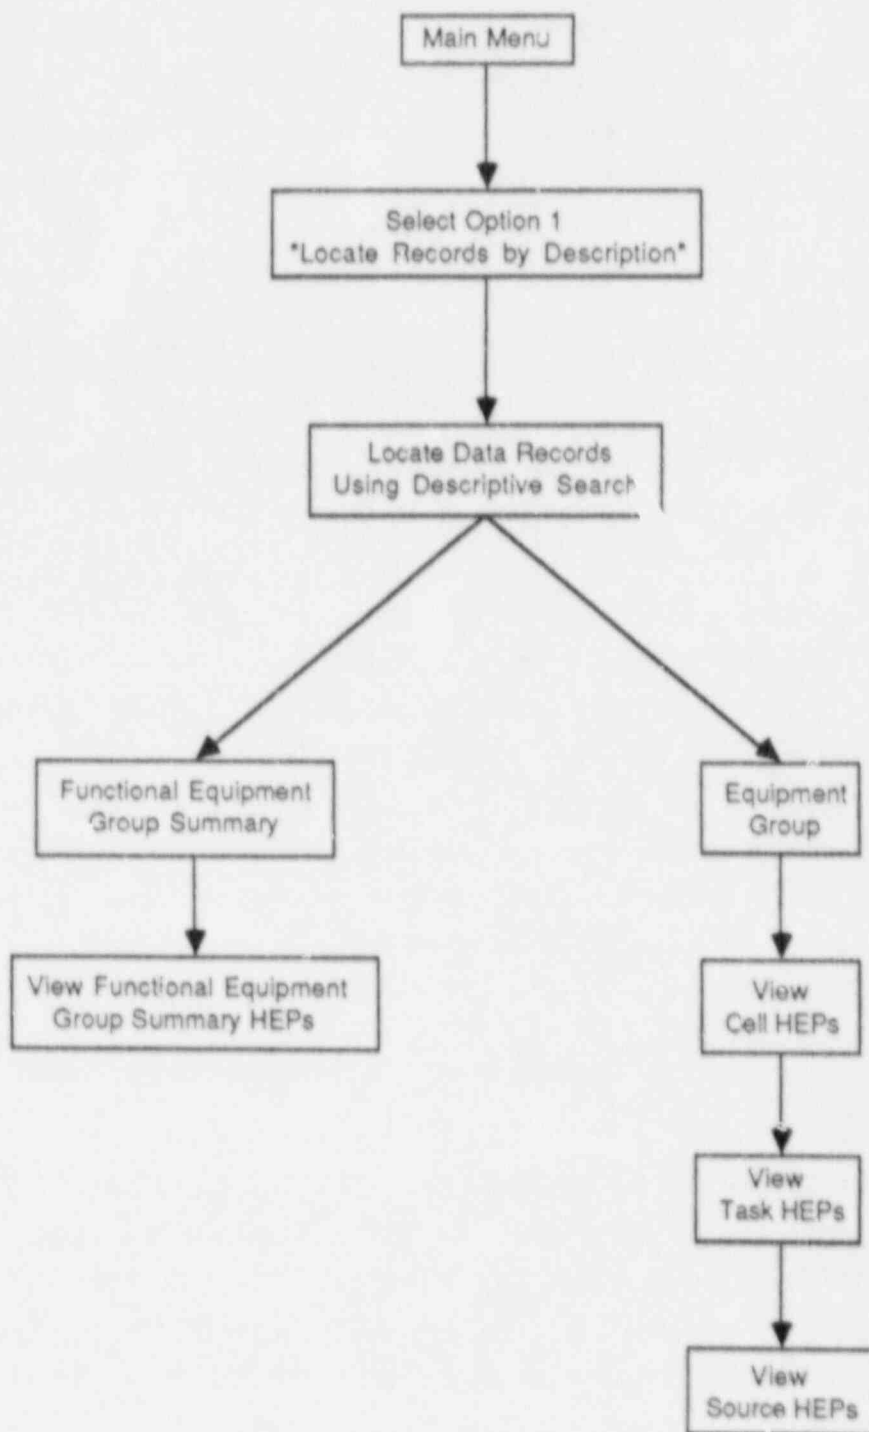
Main Menu

Select Option 1
"Locate Records by Description"

Locate Data Records
Using Descriptive Search

Functional Equipment
Group Summary

Equipment
Group

View Functional Equipment
Group Summary HEPs

View
Cell HEPs

View
Task HEPs

View
Source HEPs